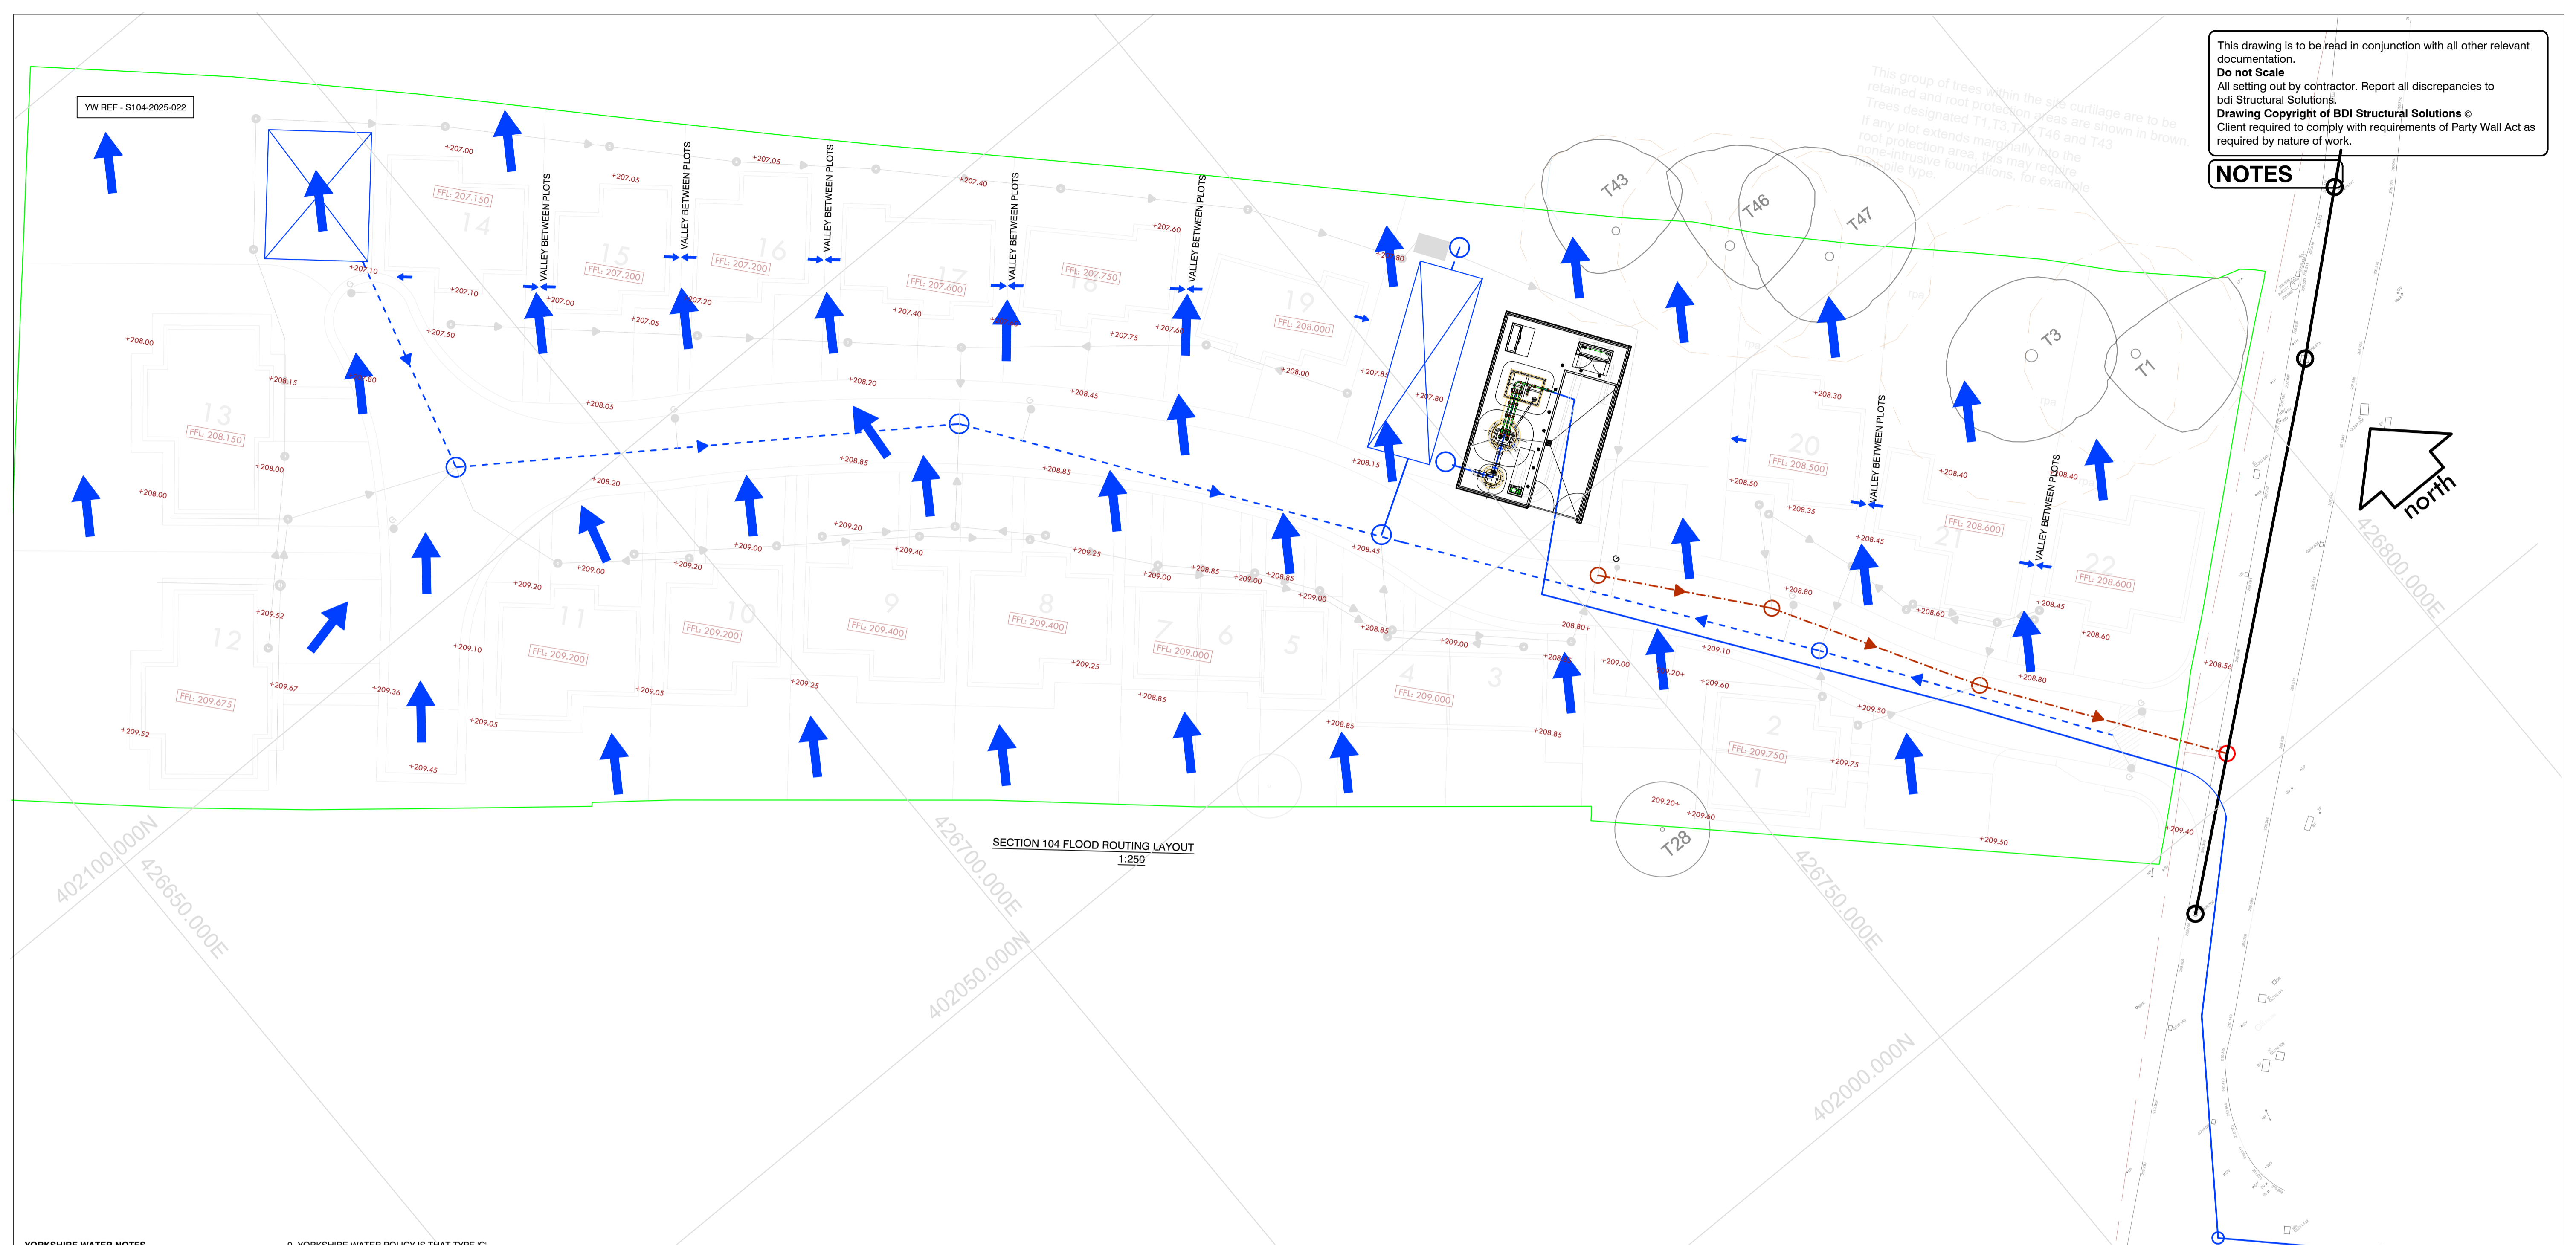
This drawing is to be read in conjunction with all other relevant documentation.
Do not Scale
All setting out by contractor. Report all discrepancies to bdi Structural Solutions.
Drawing Copyright of BDI Structural Solutions ©
Client required to comply with requirements of Party Wall Act as required by nature of work.

NOTES

YW REF - S104-2025-022

This group of trees within the site curtilage are to be retained and root protection areas are shown in brown. Trees designated T1,T3,T43,T46 and T47
If any plot extends marginally into the root protection area, this may require none-intrusive foundations, for example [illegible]

T43
T46
T47
T3
T1
T28

north

VALLEY BETWEEN PLOTS
VALLEY BETWEEN PLOTS
VALLEY BETWEEN PLOTS
VALLEY BETWEEN PLOTS
VALLEY BETWEEN PLOTS
VALLEY BETWEEN PLOTS
VALLEY BETWEEN PLOTS

14 FFL: 207.150
15 FFL: 207.200
16 FFL: 207.200
17 FFL: 207.600
18 FFL: 207.750
19 FFL: 208.000
13 FFL: 208.150
20 FFL: 208.500
21 FFL: 208.600
22 FFL: 208.600
12 FFL: 209.675
11 FFL: 209.200
10 FFL: 209.200
9 FFL: 209.400
8 FFL: 209.400
7 6 FFL: 209.000
5
4 FFL: 209.000
3
2 FFL: 209.750
1

+207.00 +207.05 +207.05 +207.40 +207.60 +207.10 +207.10 +207.00 +207.20 +207.05 +207.40 +207.75 +207.60 +207.50 +208.00 +208.15 +207.80 +208.05 +208.20 +208.45 +208.00 +207.80 +207.80 +208.30 +208.00 +208.00 +208.85 +208.85 +208.15 +208.50 +208.35 +208.40 +208.40 +208.20 +209.20 +209.40 +209.25 +208.45 +208.45 +208.60 +209.00 +209.20 +209.20 +209.00 +208.85 +209.00 +209.00 +208.85 +209.00 +208.80 +208.60 +208.45 +209.52 +209.10 +209.05 +209.25 +209.25 +208.85 +208.80 +209.00 +209.10 +209.20 +208.80 +208.56 +209.67 +209.36 +209.05 +208.85 +209.00 +209.60 +209.50 +209.52 +209.45 +208.85 +209.75 +209.20 +209.60 +209.50 +209.40 +208.80

SECTION 104 FLOOD ROUTING LAYOUT
1:250

402100.000N
426650.000E
426700.000E
402050.000N
426750.000E
402000.000N
426800.000E

YORKSHIRE WATER NOTES
9. YORKSHIRE WATER POLICY IS THAT TYPE 'C'